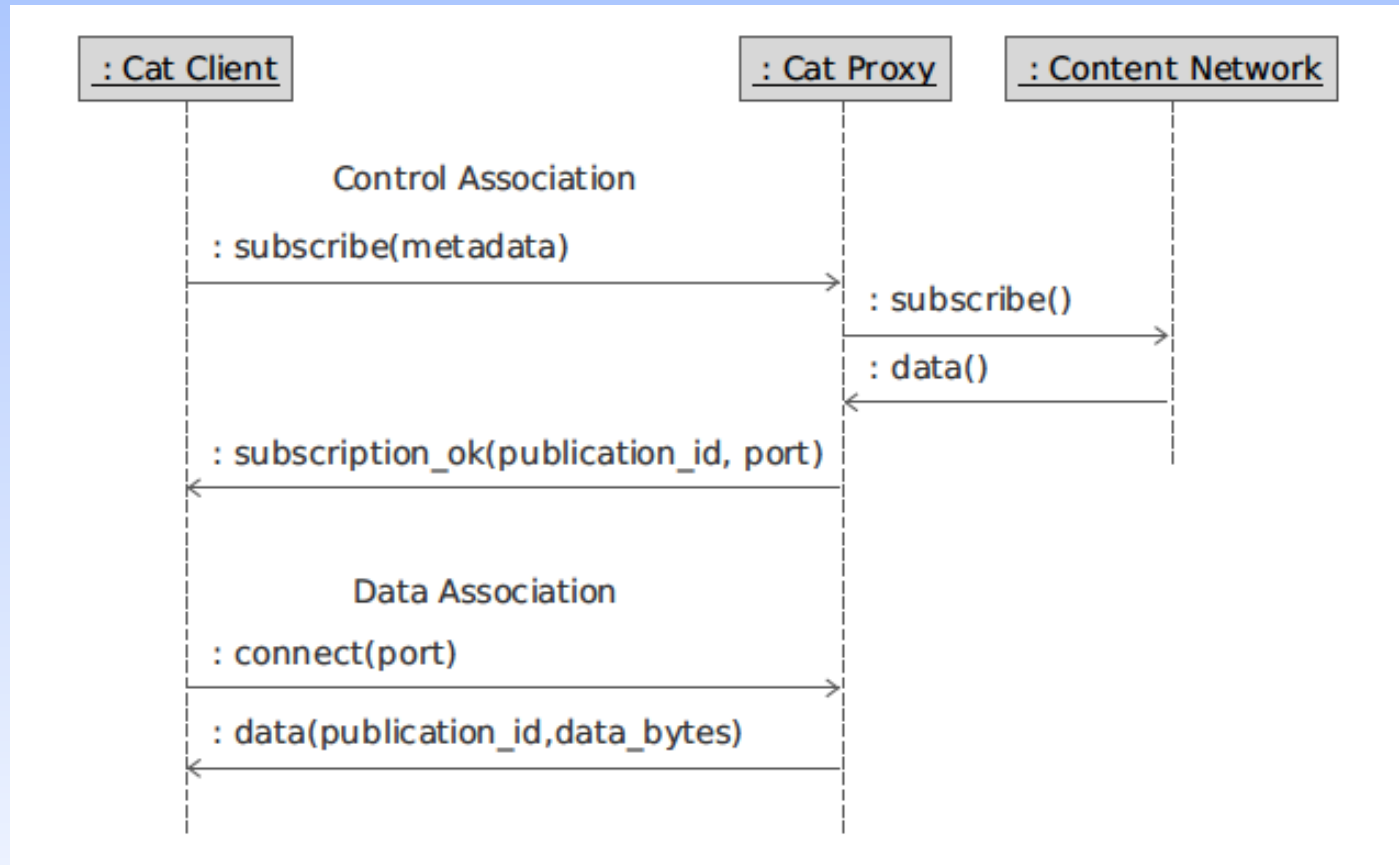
: Cat Client

: Cat Proxy

: Content Network

Control Association

: subscribe(metadata)

: subscribe()

: data()

: subscription_ok(publication_id, port)

Data Association

: connect(port)

: data(publication_id,data_bytes)